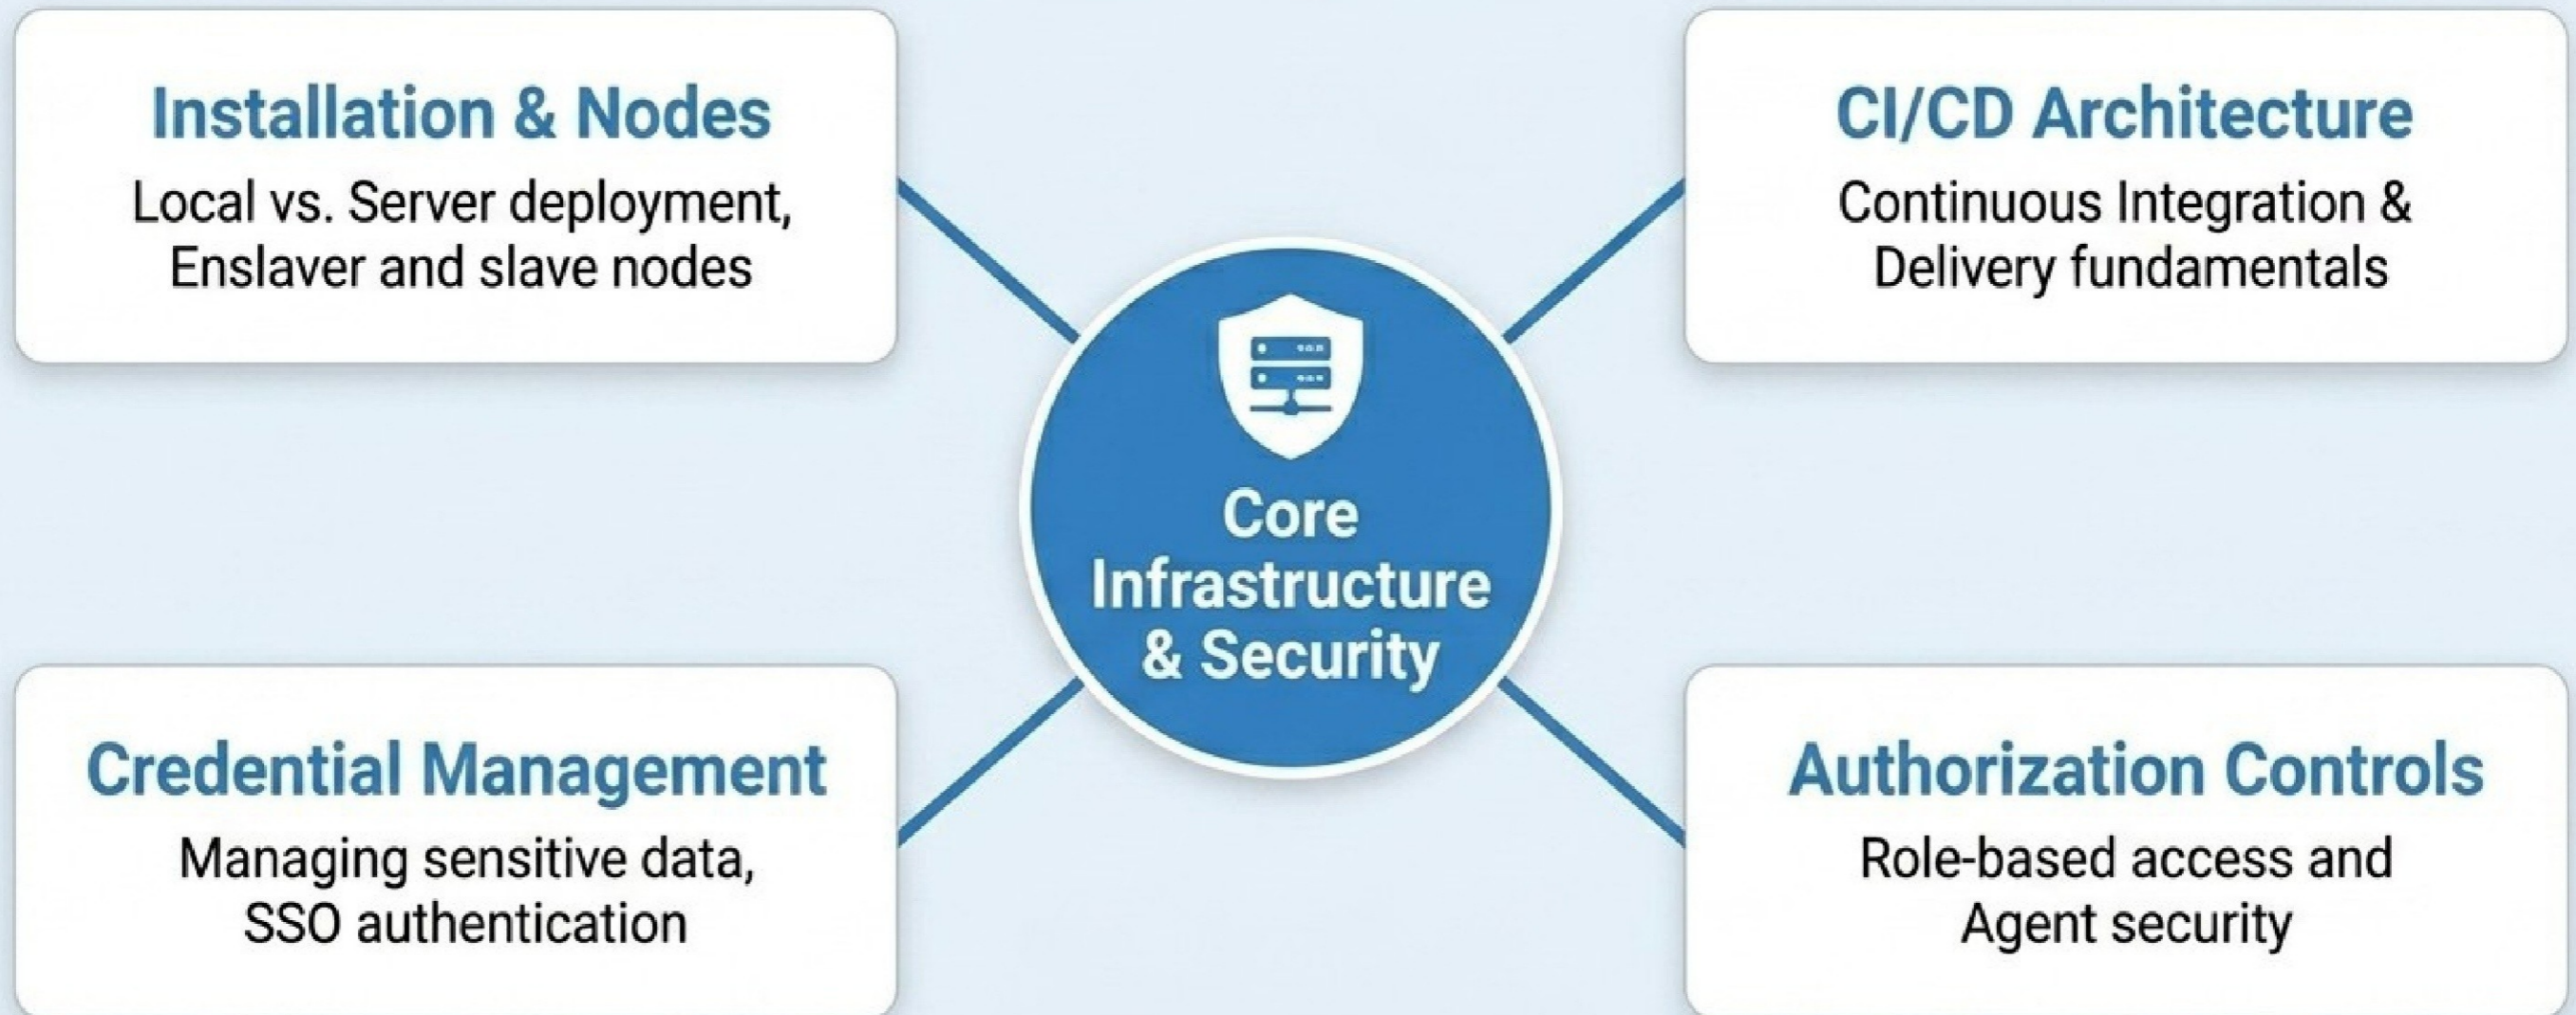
Installation & Nodes
Local vs. Server deployment, Enslaver and slave nodes

CI/CD Architecture
Continuous Integration & Delivery fundamentals

Core Infrastructure & Security

Credential Management
Managing sensitive data, SSO authentication

Authorization Controls
Role-based access and Agent security